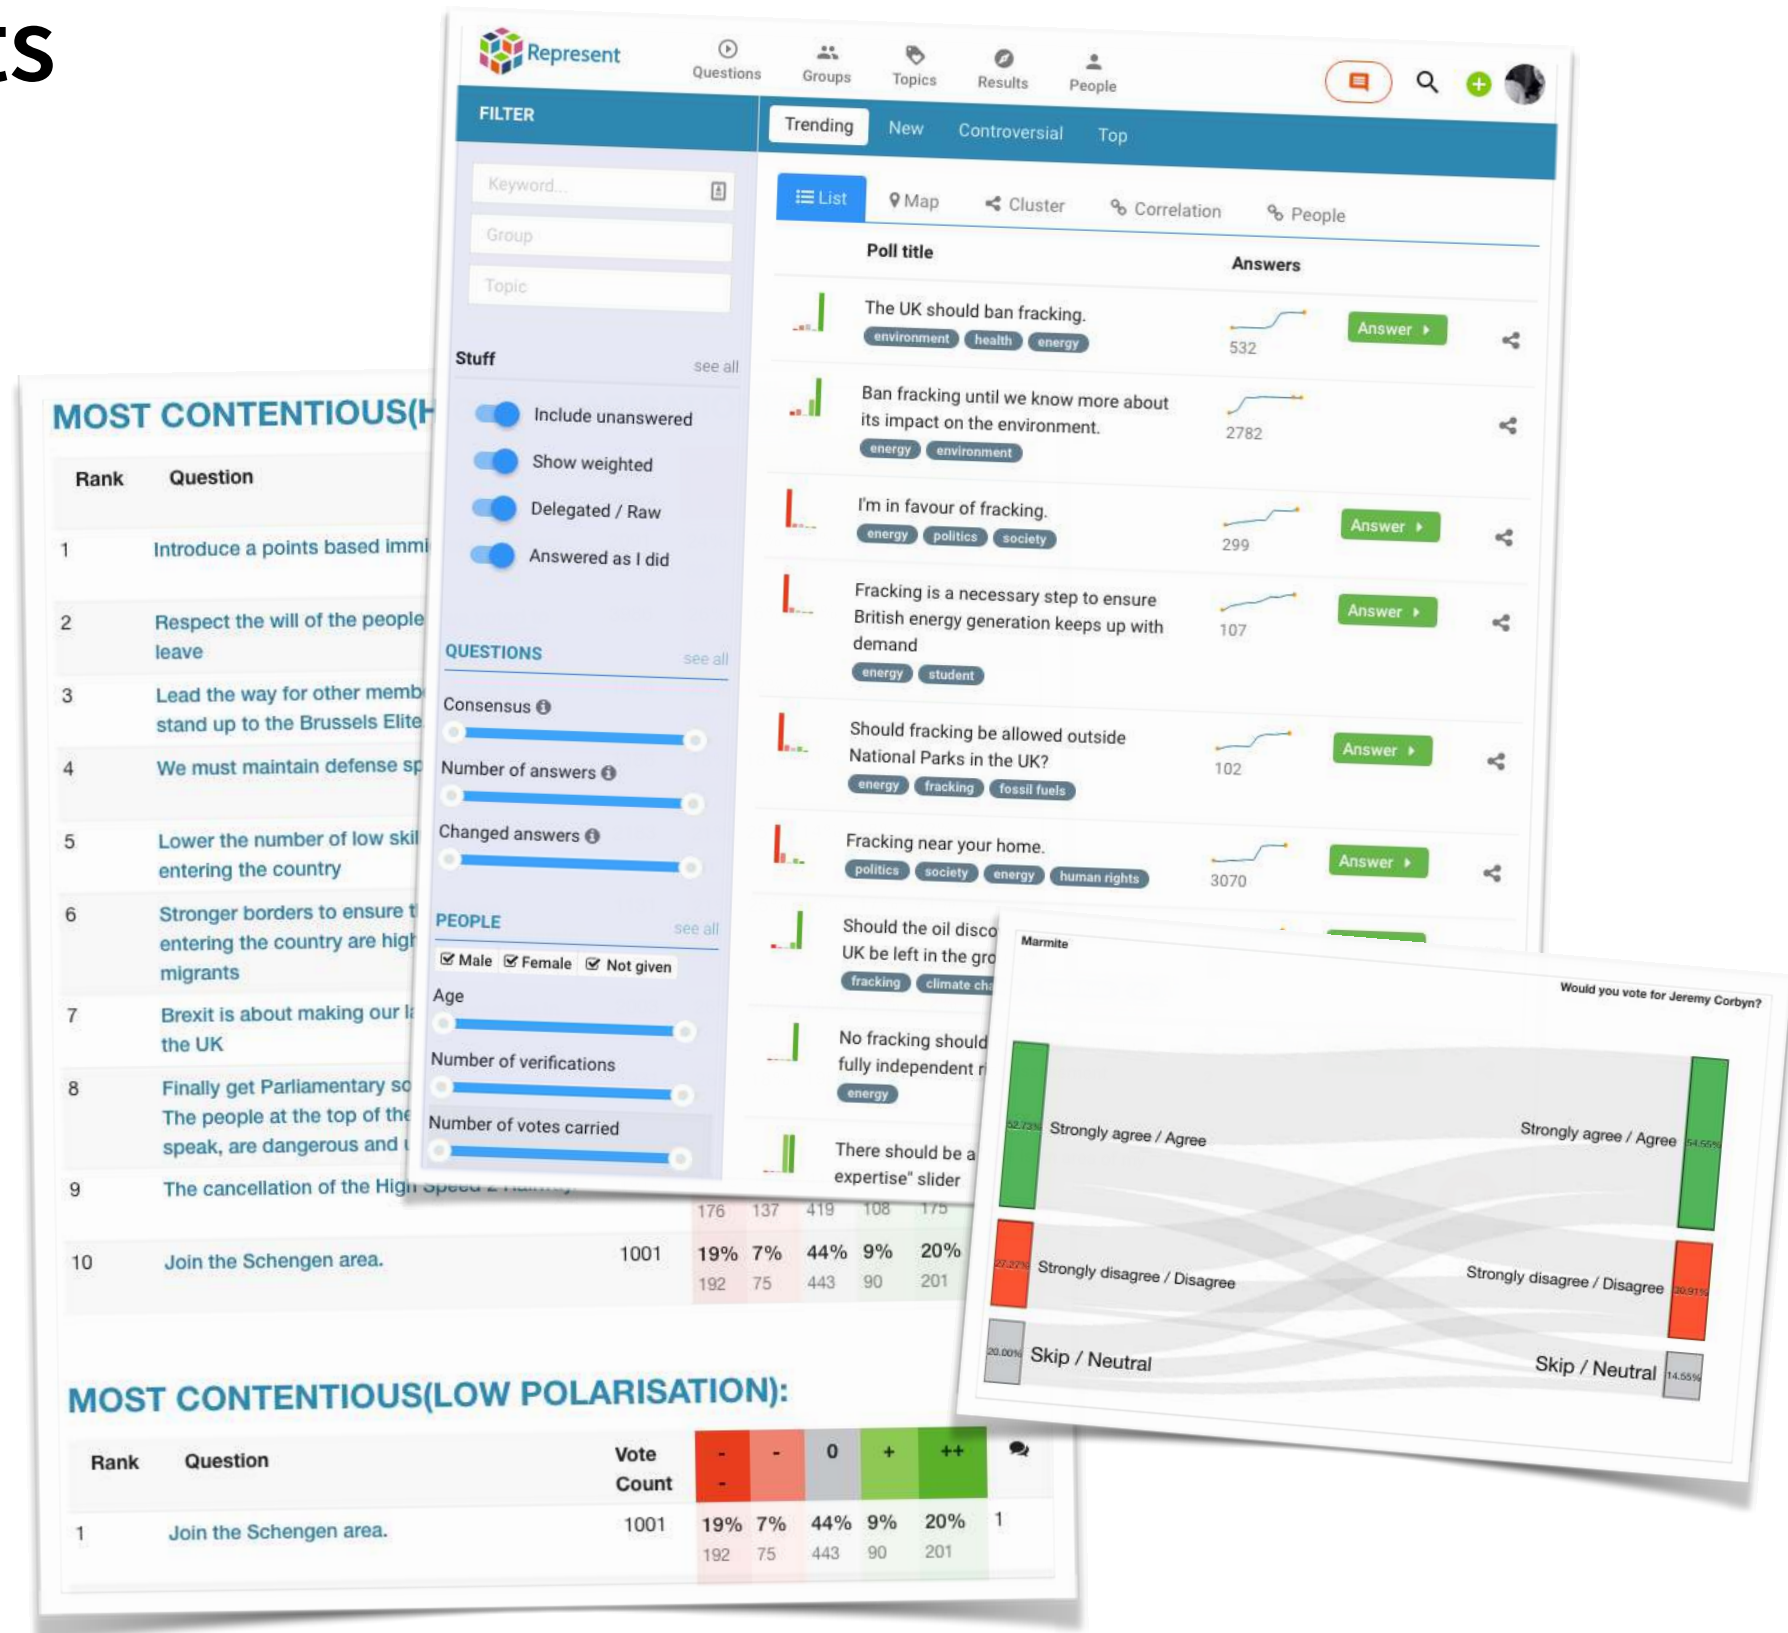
cs

Represent
Questions
Groups
Topics
Results
People

FILTER
Trending
New
Controversial
Top

Keyword...
Group
Topic

List
Map
Cluster
Correlation
People

Poll title
Answers

Stuff
see all
Include unanswered
Show weighted
Delegated / Raw
Answered as I did

QUESTIONS
see all
Consensus
Number of answers
Changed answers

PEOPLE
see all
Male
Female
Not given
Age
Number of verifications
Number of votes carried

The UK should ban fracking.
environment health energy
532
Answer

Ban fracking until we know more about its impact on the environment.
energy environment
2782

I'm in favour of fracking.
energy politics society
299
Answer

Fracking is a necessary step to ensure British energy generation keeps up with demand
energy student
107
Answer

Should fracking be allowed outside National Parks in the UK?
energy fracking fossil fuels
102
Answer

Fracking near your home.
politics society energy human rights
3070
Answer

Should the oil disco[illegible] UK be left in the gro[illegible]
fracking climate cha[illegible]

No fracking should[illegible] fully independent r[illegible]
energy

There should be a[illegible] expertise" slider

MOST CONTENTIOUS(H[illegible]

| Rank | Question |
|---|---|
| 1 | Introduce a points based immi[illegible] |
| 2 | Respect the will of the people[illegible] leave |
| 3 | Lead the way for other memb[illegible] stand up to the Brussels Elite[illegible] |
| 4 | We must maintain defense sp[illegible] |
| 5 | Lower the number of low skil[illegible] entering the country |
| 6 | Stronger borders to ensure t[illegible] entering the country are high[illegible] migrants |
| 7 | Brexit is about making our l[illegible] the UK |
| 8 | Finally get Parliamentary so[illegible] The people at the top of the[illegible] speak, are dangerous and i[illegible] |
| 9 | The cancellation of the High Speed 2 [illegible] |
| 10 | Join the Schengen area. |

176 137 419 108 175
1001 19% 7% 44% 9% 20%
192 75 443 90 201

Marmite
Would you vote for Jeremy Corbyn?
52.73% Strongly agree / Agree
Strongly agree / Agree 54.55%
27.27% Strongly disagree / Disagree
Strongly disagree / Disagree 30.91%
20.00% Skip / Neutral
Skip / Neutral 14.55%

MOST CONTENTIOUS(LOW POLARISATION):

| Rank | Question | Vote Count | -- | - | 0 | + | ++ | |
|---|---|---|---|---|---|---|---|---|
| 1 | Join the Schengen area. | 1001 | 19% 192 | 7% 75 | 44% 443 | 9% 90 | 20% 201 | 1 |